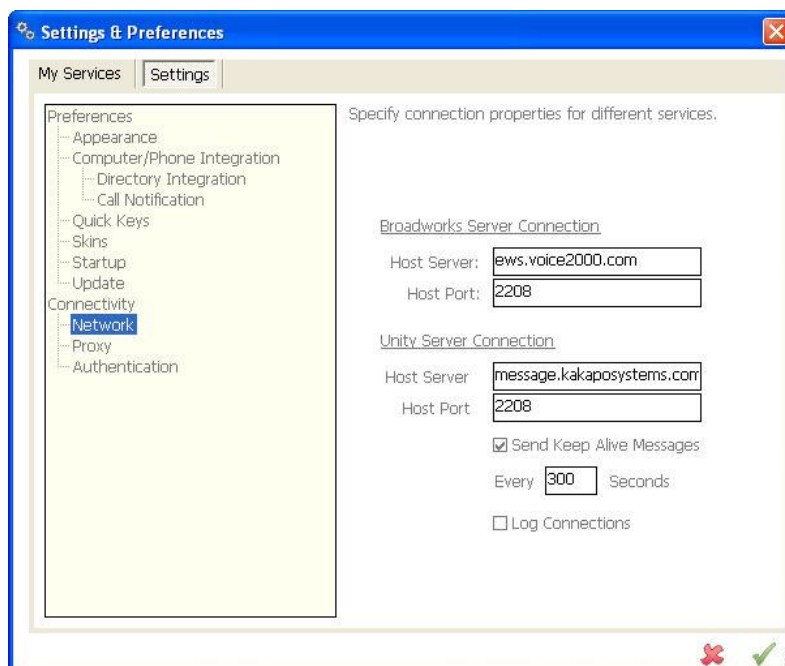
Settings & Preferences

My Services | Settings

Preferences
Appearance
Computer/Phone Integration
Directory Integration
Call Notification
Quick Keys
Skins
Startup
Update
Connectivity
Network
Proxy
Authentication

Specify connection properties for different services.

Broadworks Server Connection

Host Server: ews.voice2000.com

Host Port: 2208

Unity Server Connection

Host Server message.kakaposystems.com

Host Port 2208

☑ Send Keep Alive Messages

Every 300 Seconds

☐ Log Connections